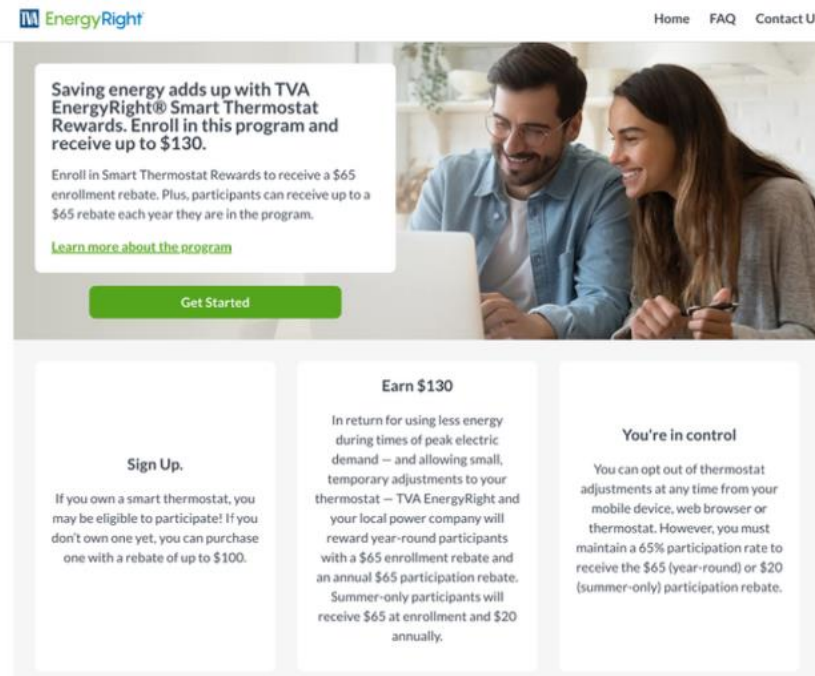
EnergyRight

Home FAQ Contact U

Saving energy adds up with TVA EnergyRight® Smart Thermostat Rewards. Enroll in this program and receive up to $130.

Enroll in Smart Thermostat Rewards to receive a $65 enrollment rebate. Plus, participants can receive up to a $65 rebate each year they are in the program.

Learn more about the program

Get Started

Sign Up.

If you own a smart thermostat, you may be eligible to participate! If you don't own one yet, you can purchase one with a rebate of up to $100.

Earn $130

In return for using less energy during times of peak electric demand — and allowing small, temporary adjustments to your thermostat — TVA EnergyRight and your local power company will reward year-round participants with a $65 enrollment rebate and an annual $65 participation rebate. Summer-only participants will receive $65 at enrollment and $20 annually.

You're in control

You can opt out of thermostat adjustments at any time from your mobile device, web browser or thermostat. However, you must maintain a 65% participation rate to receive the $65 (year-round) or $20 (summer-only) participation rebate.